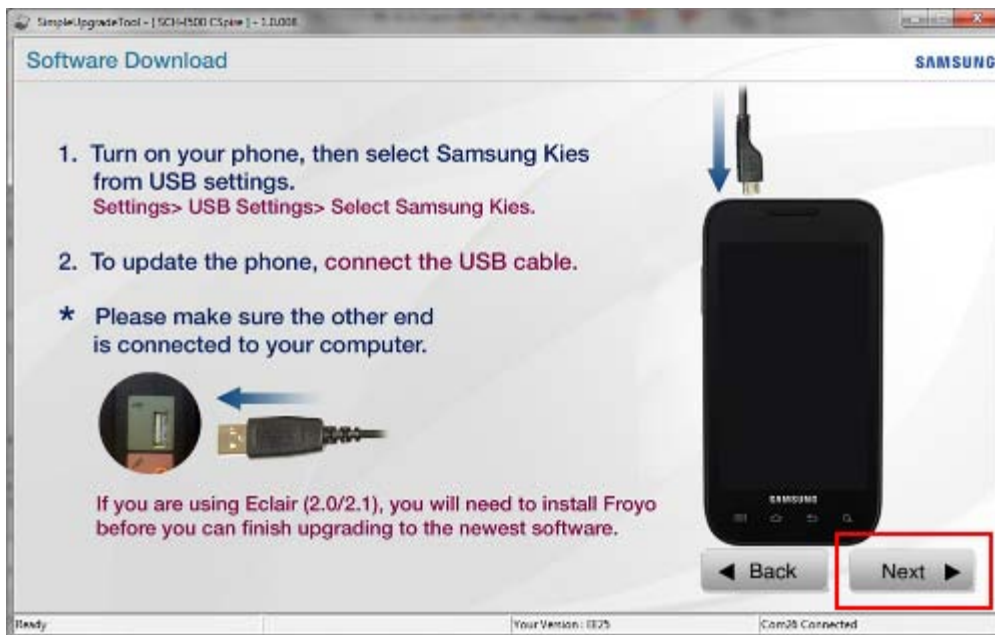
SimpleUpgradeTool - [ SCH-I500 CSpire ] - 1.0.008

Software Download

SAMSUNG

1. Turn on your phone, then select Samsung Kies from USB settings.
Settings> USB Settings> Select Samsung Kies.

2. To update the phone, connect the USB cable.

* Please make sure the other end is connected to your computer.

If you are using Eclair (2.0/2.1), you will need to install Froyo before you can finish upgrading to the newest software.

SAMSUNG

◀ Back

Next ▶

Ready

Your Version : EE25

Com28 Connected